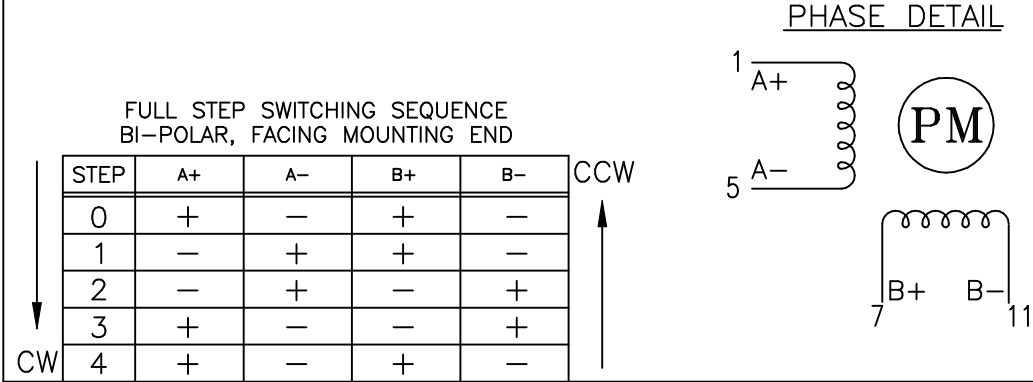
PHASE DETAIL

FULL STEP SWITCHING SEQUENCE
BI-POLAR, FACING MOUNTING END

| STEP | A+ | A− | B+ | B− |
|---|---|---|---|---|
| 0 | + | − | + | − |
| 1 | − | + | + | − |
| 2 | − | + | − | + |
| 3 | + | − | − | + |
| 4 | + | − | + | − |

CCW

CW

1 A+

5 A−

PM

B+ B−

7 11